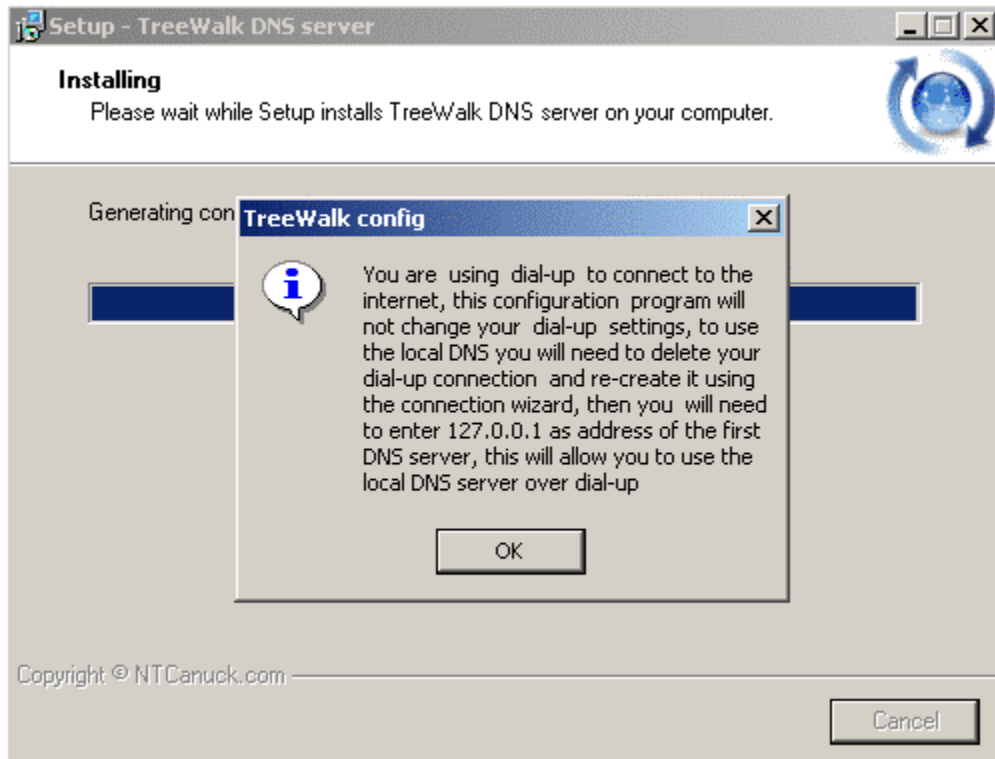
Setup - TreeWalk DNS server

Installing
Please wait while Setup installs TreeWalk DNS server on your computer.

Generating con

TreeWalk config

You are using dial-up to connect to the internet, this configuration program will not change your dial-up settings, to use the local DNS you will need to delete your dial-up connection and re-create it using the connection wizard, then you will need to enter 127.0.0.1 as address of the first DNS server, this will allow you to use the local DNS server over dial-up

OK

Copyright © NTCanuck.com

Cancel